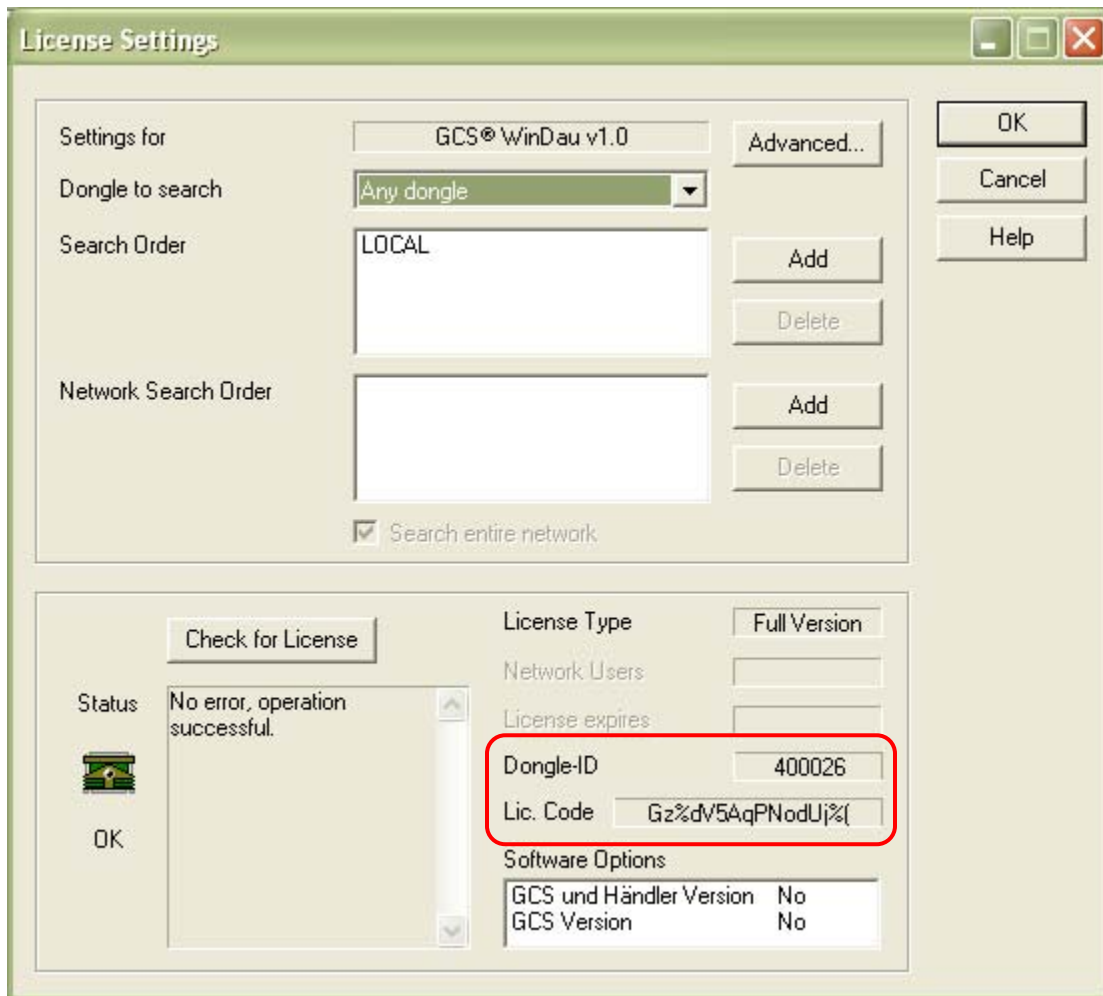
License Settings

OK
Cancel
Help

Settings for
GCS® WinDau v1.0
Advanced...
Dongle to search
Any dongle
Search Order
LOCAL
Add
Delete
Network Search Order
Add
Delete
Search entire network

Check for License
Status
No error, operation successful.
OK

License Type
Full Version
Network Users
License expires
Dongle-ID
400026
Lic. Code
Gz%dV5AqPNodUj%(
Software Options
GCS und Händler Version No
GCS Version No